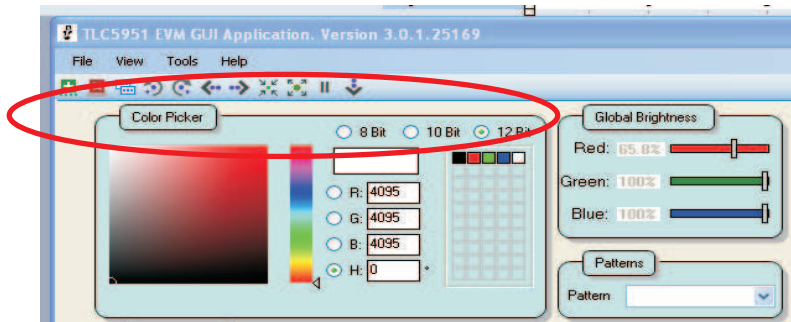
TLC5951 EVM GUI Application. Version 3.0.1.25169

File View Tools Help

Color Picker

8 Bit 10 Bit 12 Bit

R: 4095

G: 4095

B: 4095

H: 0 °

Global Brightness

Red: 65.8%

Green: 100%

Blue: 100%

Patterns

Pattern